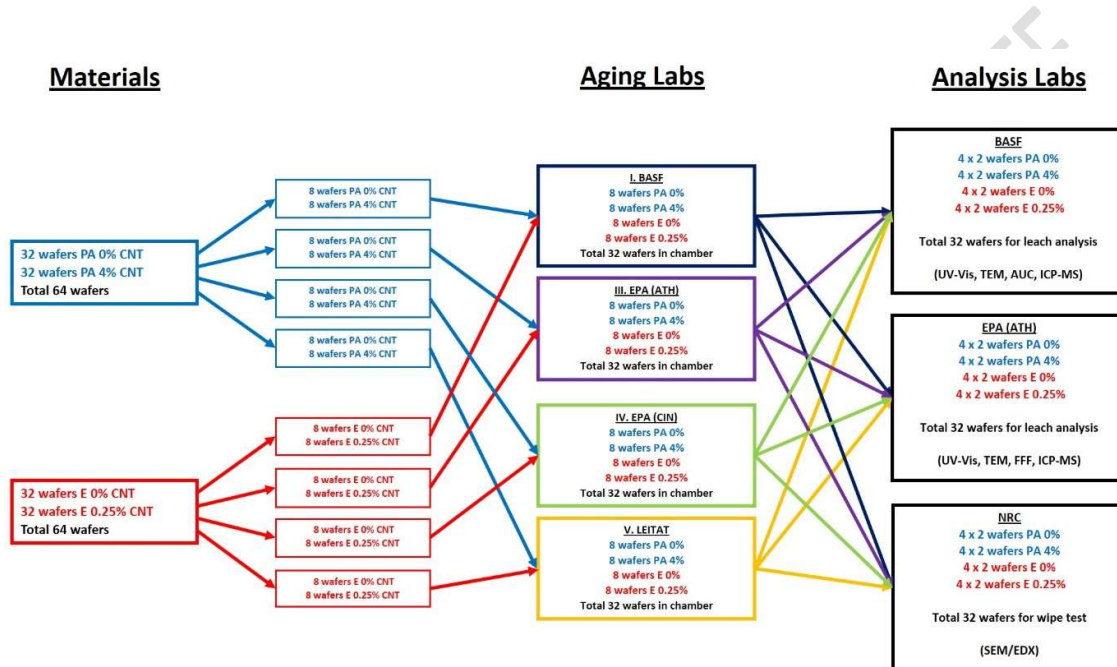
Materials

Aging Labs

Analysis Labs

32 wafers PA 0% CNT
32 wafers PA 4% CNT
Total 64 wafers

32 wafers E 0% CNT
32 wafers E 0.25% CNT
Total 64 wafers

8 wafers PA 0% CNT
8 wafers PA 4% CNT

8 wafers PA 0% CNT
8 wafers PA 4% CNT

8 wafers PA 0% CNT
8 wafers PA 4% CNT

8 wafers PA 0% CNT
8 wafers PA 4% CNT

8 wafers E 0% CNT
8 wafers E 0.25% CNT

8 wafers E 0% CNT
8 wafers E 0.25% CNT

8 wafers E 0% CNT
8 wafers E 0.25% CNT

8 wafers E 0% CNT
8 wafers E 0.25% CNT

I. BASF
8 wafers PA 0%
8 wafers PA 4%
8 wafers E 0%
8 wafers E 0.25%
Total 32 wafers in chamber

III. EPA (ATH)
8 wafers PA 0%
8 wafers PA 4%
8 wafers E 0%
8 wafers E 0.25%
Total 32 wafers in chamber

IV. EPA (CIN)
8 wafers PA 0%
8 wafers PA 4%
8 wafers E 0%
8 wafers E 0.25%
Total 32 wafers in chamber

V. LEITAT
8 wafers PA 0%
8 wafers PA 4%
8 wafers E 0%
8 wafers E 0.25%
Total 32 wafers in chamber

BASF
4 x 2 wafers PA 0%
4 x 2 wafers PA 4%
4 x 2 wafers E 0%
4 x 2 wafers E 0.25%
Total 32 wafers for leach analysis
(UV-Vis, TEM, AUC, ICP-MS)

EPA (ATH)
4 x 2 wafers PA 0%
4 x 2 wafers PA 4%
4 x 2 wafers E 0%
4 x 2 wafers E 0.25%
Total 32 wafers for leach analysis
(UV-Vis, TEM, FFF, ICP-MS)

NRC
4 x 2 wafers PA 0%
4 x 2 wafers PA 4%
4 x 2 wafers E 0%
4 x 2 wafers E 0.25%
Total 32 wafers for wipe test
(SEM/EDX)